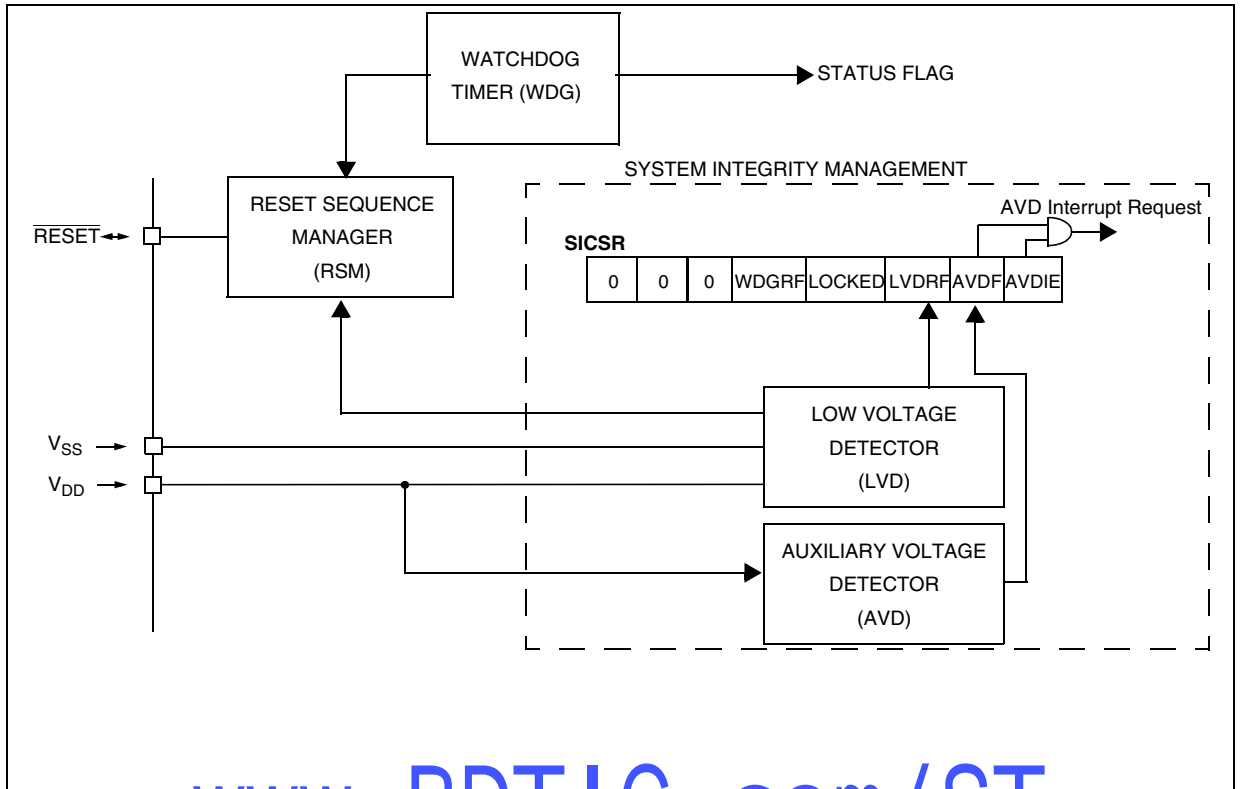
WATCHDOG TIMER (WDG)

STATUS FLAG

SYSTEM INTEGRITY MANAGEMENT

RESET SEQUENCE MANAGER (RSM)

$\overline{RESET}$

AVD Interrupt Request

SICSR

| 0 | 0 | 0 | WDGRF | LOCKED | LVDRF | AVDF | AVDIE |
|---|---|---|---|---|---|---|---|

LOW VOLTAGE DETECTOR (LVD)

$V_{SS}$

$V_{DD}$

AUXILIARY VOLTAGE DETECTOR (AVD)

www.PDTIC.com/ST